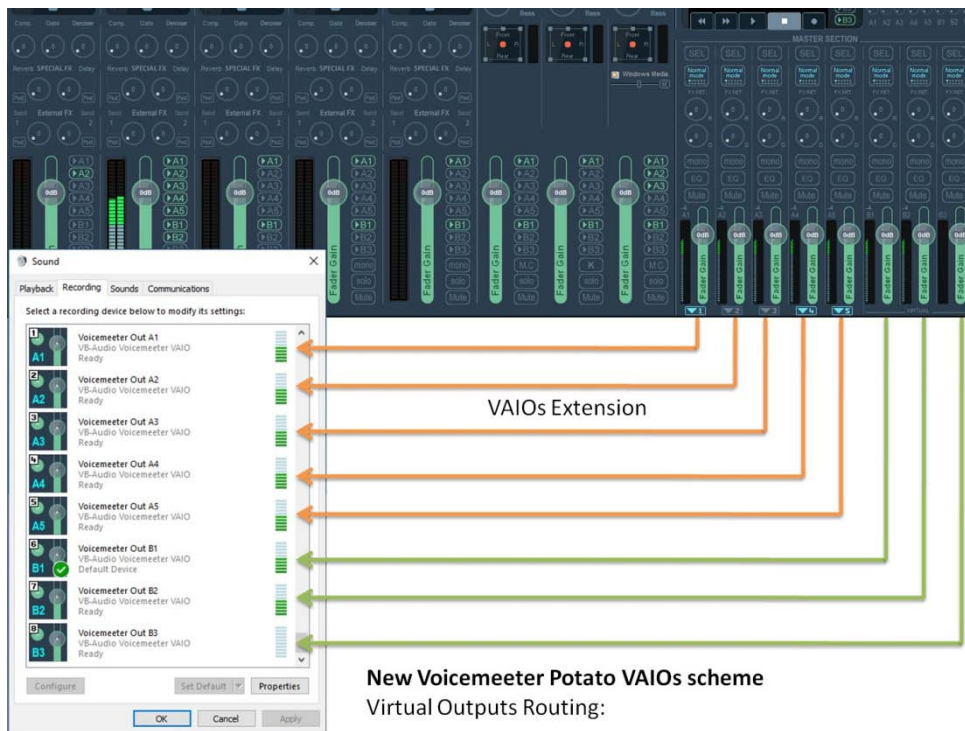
Sound

Playback Recording Sounds Communications

Select a recording device below to modify its settings:

Voicemeeter Out A1
VB-Audio Voicemeeter VAIO
Ready

Voicemeeter Out A2
VB-Audio Voicemeeter VAIO
Ready

Voicemeeter Out A3
VB-Audio Voicemeeter VAIO
Ready

Voicemeeter Out A4
VB-Audio Voicemeeter VAIO
Ready

Voicemeeter Out A5
VB-Audio Voicemeeter VAIO
Ready

Voicemeeter Out B1
VB-Audio Voicemeeter VAIO
Default Device

Voicemeeter Out B2
VB-Audio Voicemeeter VAIO
Ready

Voicemeeter Out B3
VB-Audio Voicemeeter VAIO
Ready

Configure Set Default Properties

OK Cancel Apply

VAIOs Extension

New Voicemeeter Potato VAIOs scheme
Virtual Outputs Routing:

MASTER SECTION
SEL
Normal mode
mono
EQ
Mute
Fader Gain
0dB
A1 A2 A3 A4 A5 B1 B2 B3
Comp. Gate Denoiser
Reverb SPECIAL FX Delay
External FX
solo
Windows Media